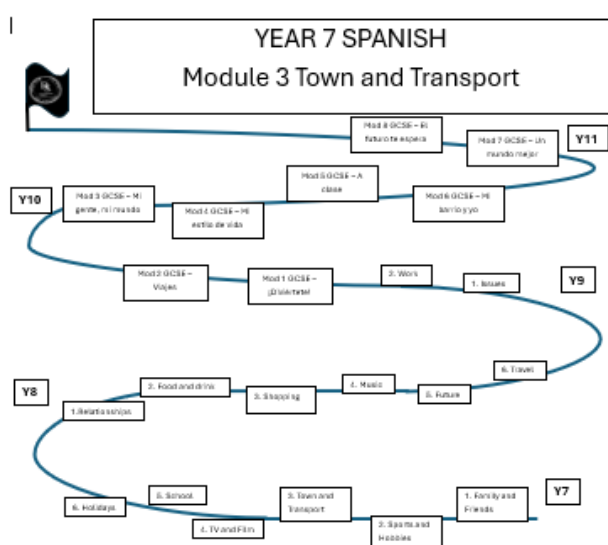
YEAR 7 SPANISH
Module 3 Town and Transport

Mod 8 GCSE – El futuro te espera

Mod 7 GCSE – Un mundo mejor

Y11

Mod 5 GCSE – A clase

Y10

Mod 3 GCSE – Mi gente, mi mundo

Mod 4 GCSE – Mi estilo de vida

Mod 6 GCSE – Mi barrio y yo

Mod 2 GCSE – Viajes

Mod 1 GCSE – ¡Diviértete!

3. Work

1. Issues

Y9

6. Travel

Y8

2. Food and drink

4. Music

3. Shopping

5. Future

1. Relationships

5. School

3. Town and Transport

1. Family and Friends

Y7

6. Holidays

4. TV and Film

2. Sports and Hobbies